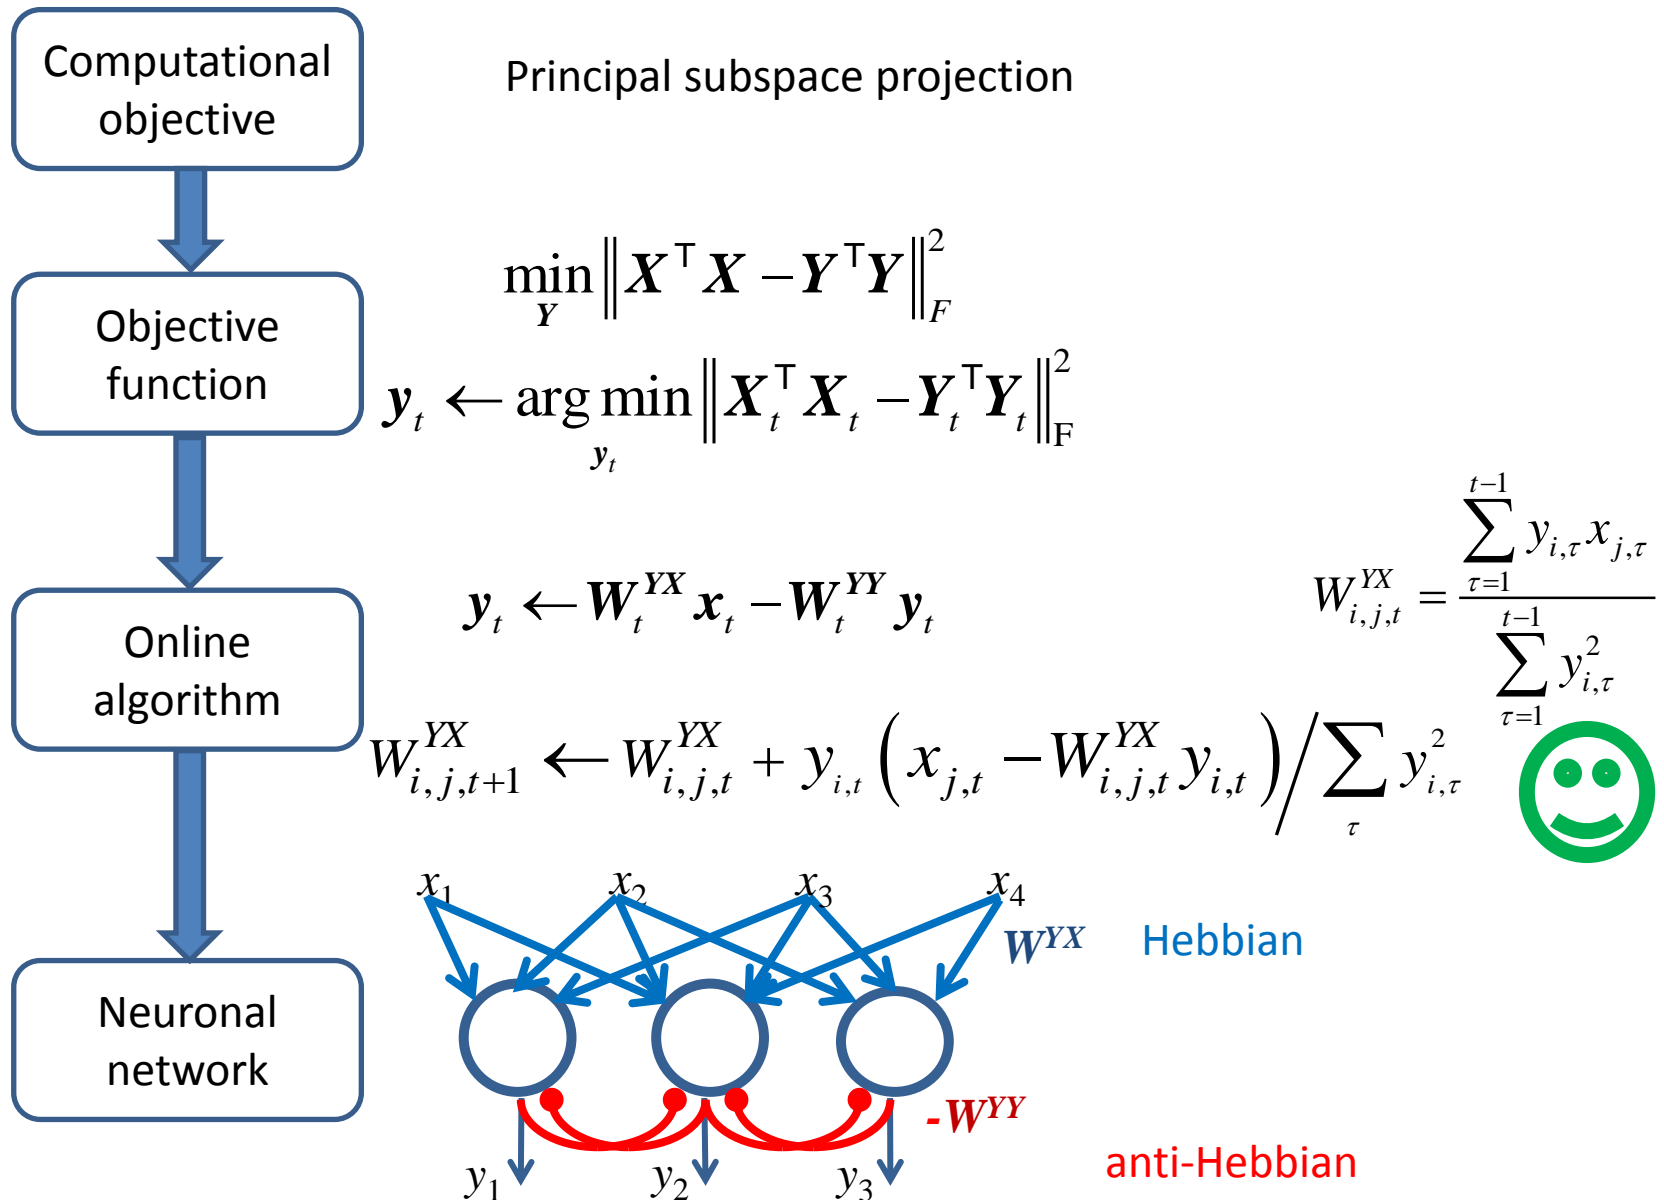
Computational objective

Objective function

Online algorithm

Neuronal network

Principal subspace projection

$\min_{\boldsymbol{Y}} \left\| \boldsymbol{X}^{\top}\boldsymbol{X} - \boldsymbol{Y}^{\top}\boldsymbol{Y} \right\|_F^2$

$\boldsymbol{y}_t \leftarrow \arg\min_{\boldsymbol{y}_t} \left\| \boldsymbol{X}_t^{\top}\boldsymbol{X}_t - \boldsymbol{Y}_t^{\top}\boldsymbol{Y}_t \right\|_F^2$

$\boldsymbol{y}_t \leftarrow \boldsymbol{W}_t^{YX}\boldsymbol{x}_t - \boldsymbol{W}_t^{YY}\boldsymbol{y}_t$

$W_{i,j,t}^{YX} = \frac{\sum_{\tau=1}^{t-1} y_{i,\tau}x_{j,\tau}}{\sum_{\tau=1}^{t-1} y_{i,\tau}^2}$

$W_{i,j,t+1}^{YX} \leftarrow W_{i,j,t}^{YX} + y_{i,t}\left(x_{j,t} - W_{i,j,t}^{YX}y_{i,t}\right) \Big/ \sum_{\tau} y_{i,\tau}^2$

$x_1$ $x_2$ $x_3$ $x_4$

$\boldsymbol{W}^{YX}$ Hebbian

$-\boldsymbol{W}^{YY}$

$y_1$ $y_2$ $y_3$

anti-Hebbian